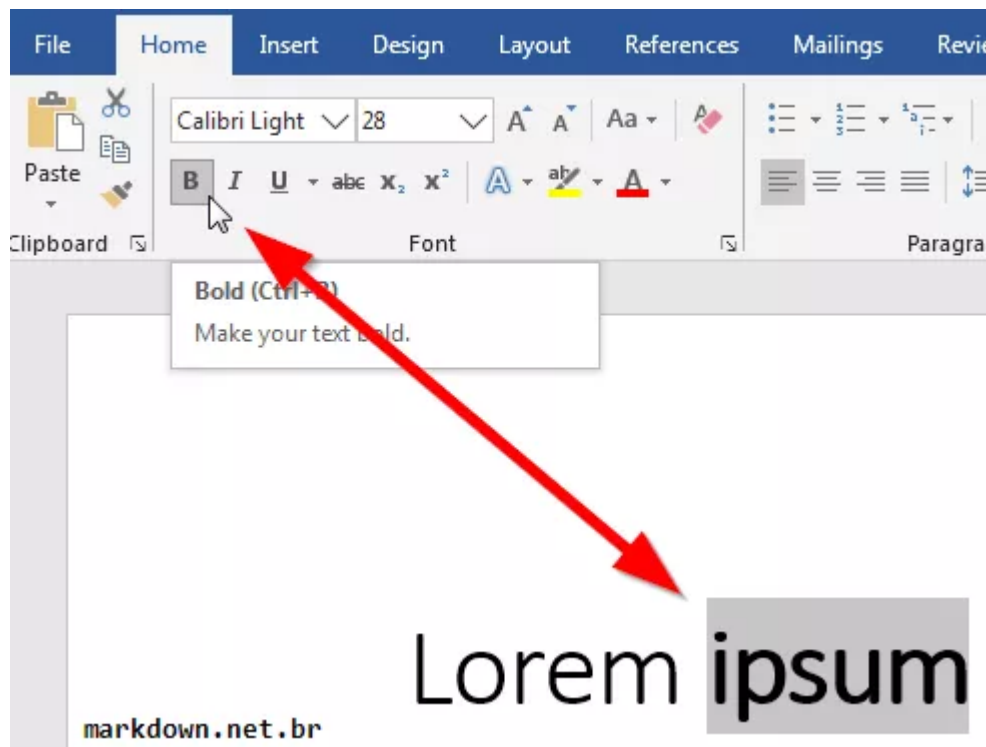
File Home Insert Design Layout References Mailings Revie

Paste

Calibri Light 28 A A Aa

B I U abc $x_2$ $x^2$ A ab A

Clipboard Font Paragra

Bold (Ctrl+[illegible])

Make your text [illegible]ld.

Lorem **ipsum**

markdown.net.br